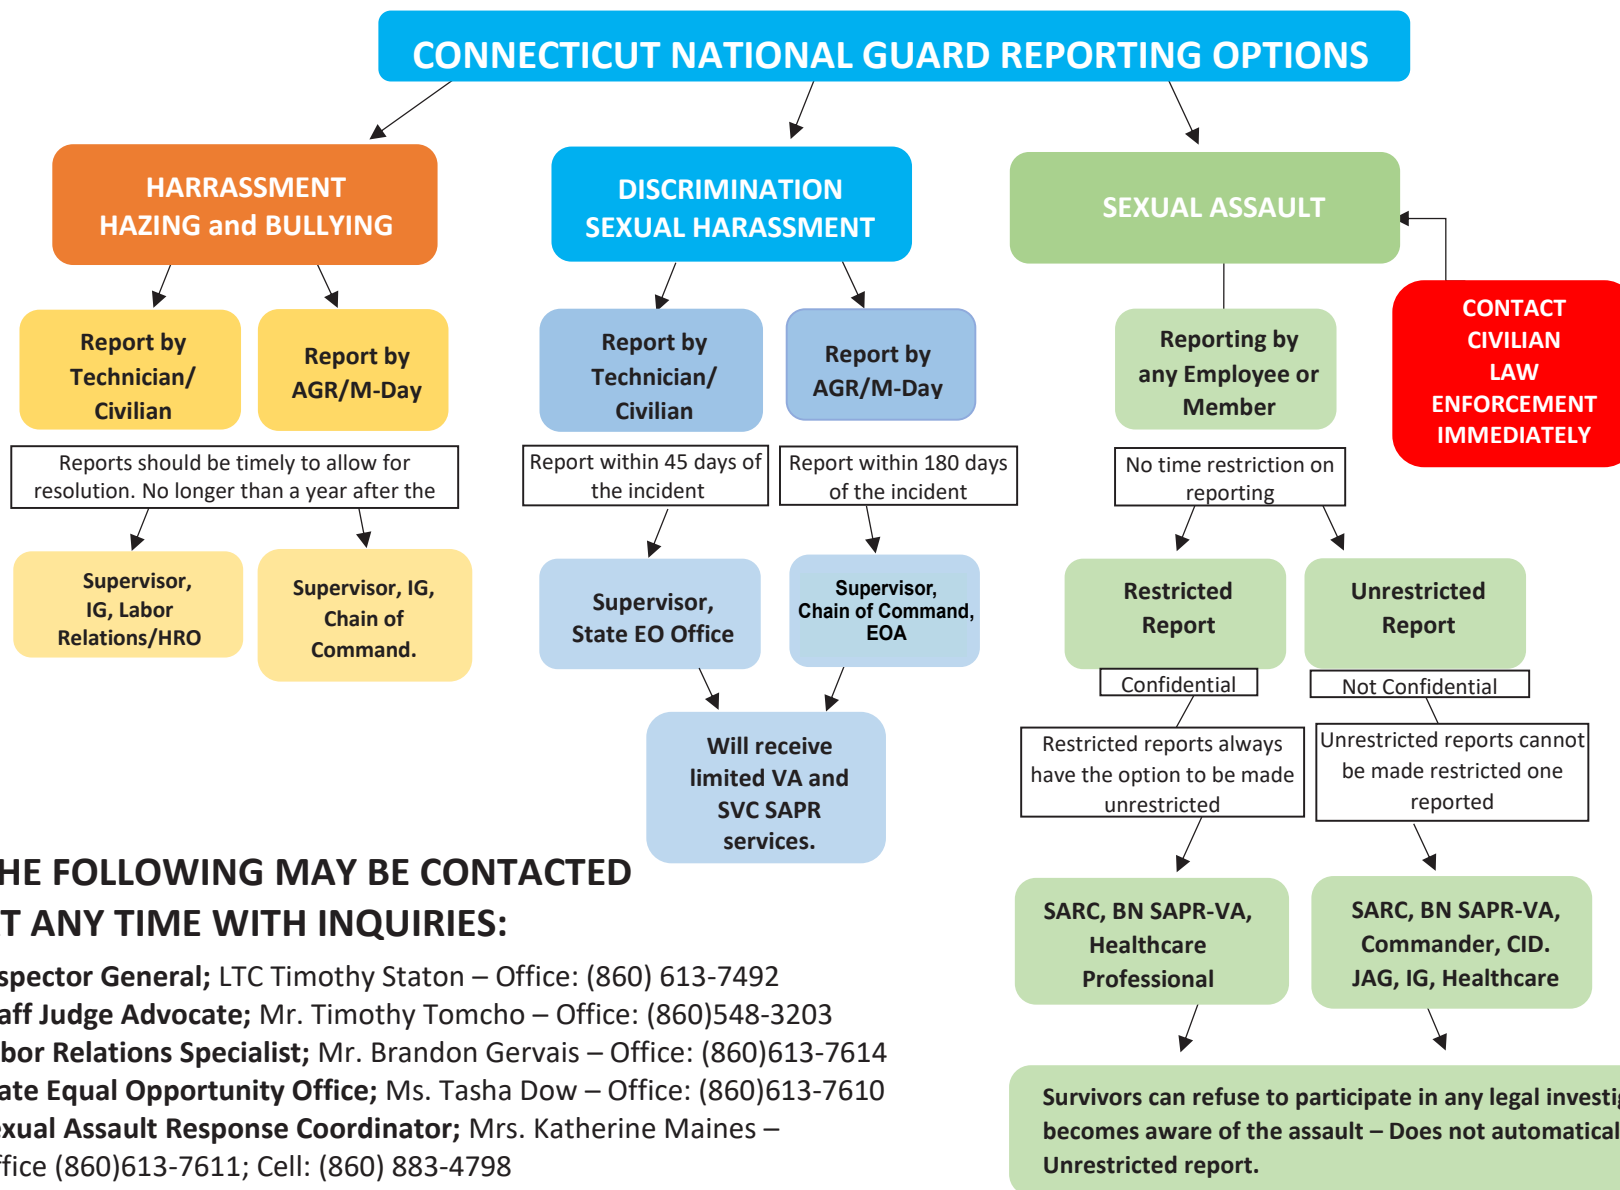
CONNECTICUT NATIONAL GUARD REPORTING OPTIONS

HARRASSMENT HAZING and BULLYING

Report by Technician/ Civilian

Report by AGR/M-Day

Reports should be timely to allow for resolution. No longer than a year after the

Supervisor, IG, Labor Relations/HRO

Supervisor, IG, Chain of Command.

DISCRIMINATION SEXUAL HARASSMENT

Report by Technician/ Civilian

Report by AGR/M-Day

Report within 45 days of the incident

Report within 180 days of the incident

Supervisor, State EO Office

Supervisor, Chain of Command, EOA

Will receive limited VA and SVC SAPR services.

SEXUAL ASSAULT

CONTACT CIVILIAN LAW ENFORCEMENT IMMEDIATELY

Reporting by any Employee or Member

No time restriction on reporting

Restricted Report

Unrestricted Report

Confidential

Not Confidential

Restricted reports always have the option to be made unrestricted

Unrestricted reports cannot be made restricted one reported

SARC, BN SAPR-VA, Healthcare Professional

SARC, BN SAPR-VA, Commander, CID. JAG, IG, Healthcare

Survivors can refuse to participate in any legal investi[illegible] becomes aware of the assault – Does not automatical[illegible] Unrestricted report.

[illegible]HE FOLLOWING MAY BE CONTACTED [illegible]T ANY TIME WITH INQUIRIES:

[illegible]spector General; LTC Timothy Staton – Office: (860) 613-7492
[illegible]aff Judge Advocate; Mr. Timothy Tomcho – Office: (860)548-3203
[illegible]bor Relations Specialist; Mr. Brandon Gervais – Office: (860)613-7614
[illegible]ate Equal Opportunity Office; Ms. Tasha Dow – Office: (860)613-7610
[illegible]xual Assault Response Coordinator; Mrs. Katherine Maines – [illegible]ffice (860)613-7611; Cell: (860) 883-4798